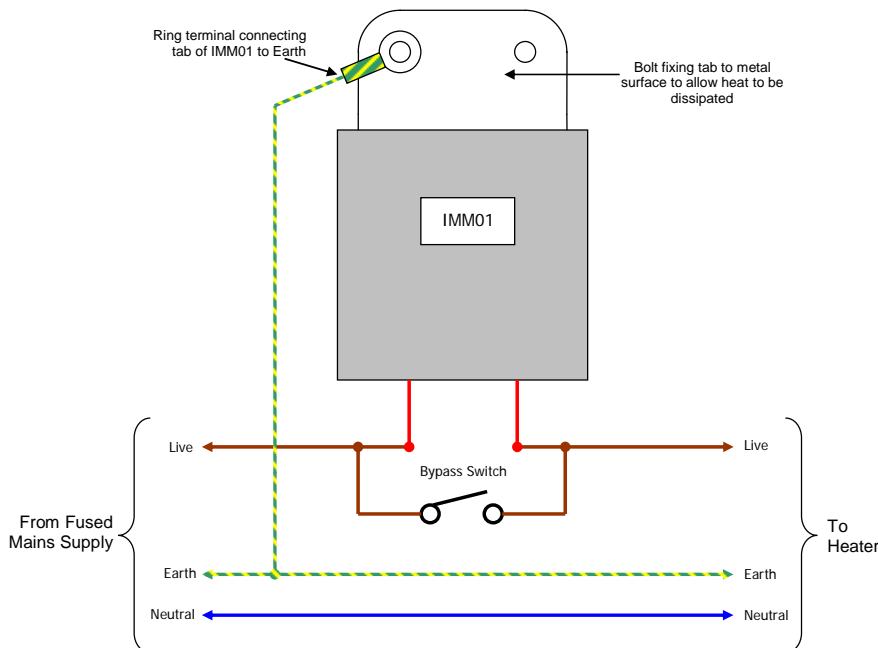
Ring terminal connecting tab of IMM01 to Earth

Bolt fixing tab to metal surface to allow heat to be dissipated

IMM01

Live

Live

Bypass Switch

From Fused Mains Supply

To Heater

Earth

Earth

Neutral

Neutral